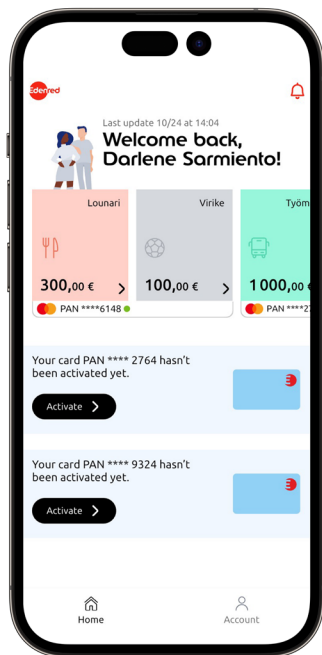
Edenred

Last update 10/24 at 14:04

Welcome back, Darlene Sarmiento!

Lounari

300,00 €

PAN ****6148

Virike

100,00 €

Työm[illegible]

1 000,00 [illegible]

PAN ****2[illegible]

Your card PAN **** 2764 hasn't been activated yet.

Activate

Your card PAN **** 9324 hasn't been activated yet.

Activate

Home

Account